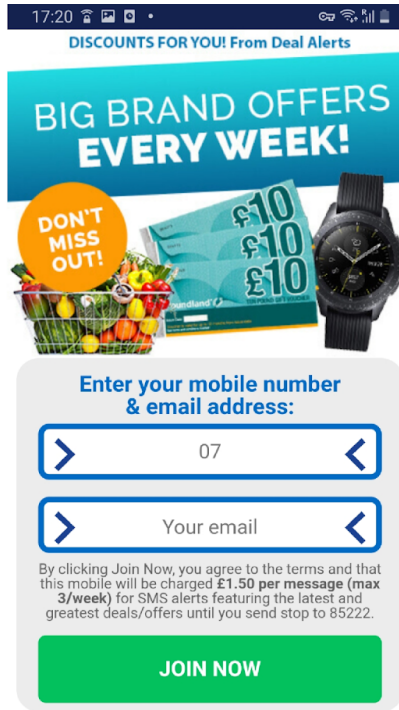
17:20

DISCOUNTS FOR YOU! From Deal Alerts

BIG BRAND OFFERS EVERY WEEK!

DON'T MISS OUT!

£10
£10
£10
Poundland

Enter your mobile number & email address:

07

Your email

By clicking Join Now, you agree to the terms and that this mobile will be charged **£1.50 per message (max 3/week)** for SMS alerts featuring the latest and greatest deals/offers until you send stop to 85222.

JOIN NOW